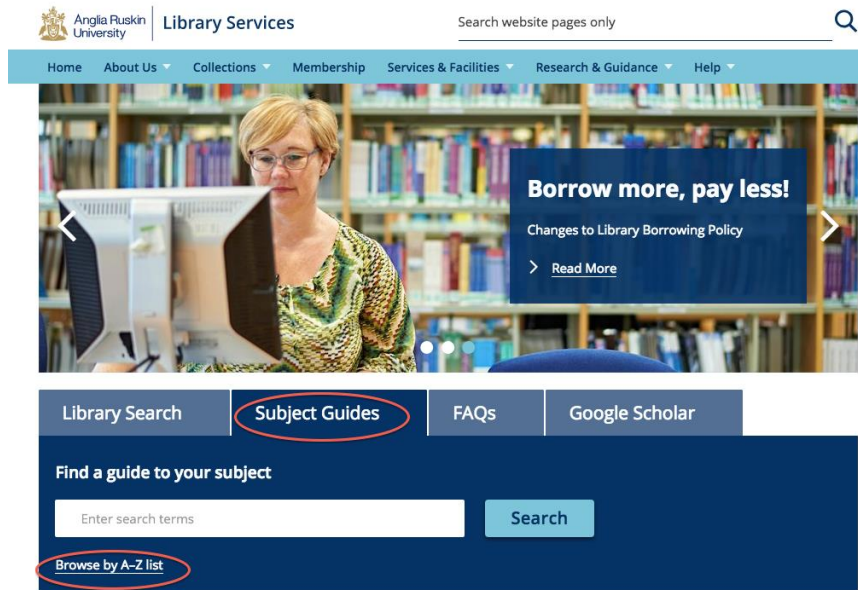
Anglia Ruskin University

Library Services

Search website pages only

Home About Us Collections Membership Services & Facilities Research & Guidance Help

Borrow more, pay less!

Changes to Library Borrowing Policy

Read More

Library Search Subject Guides FAQs Google Scholar

Find a guide to your subject

Enter search terms

Search

Browse by A-Z list